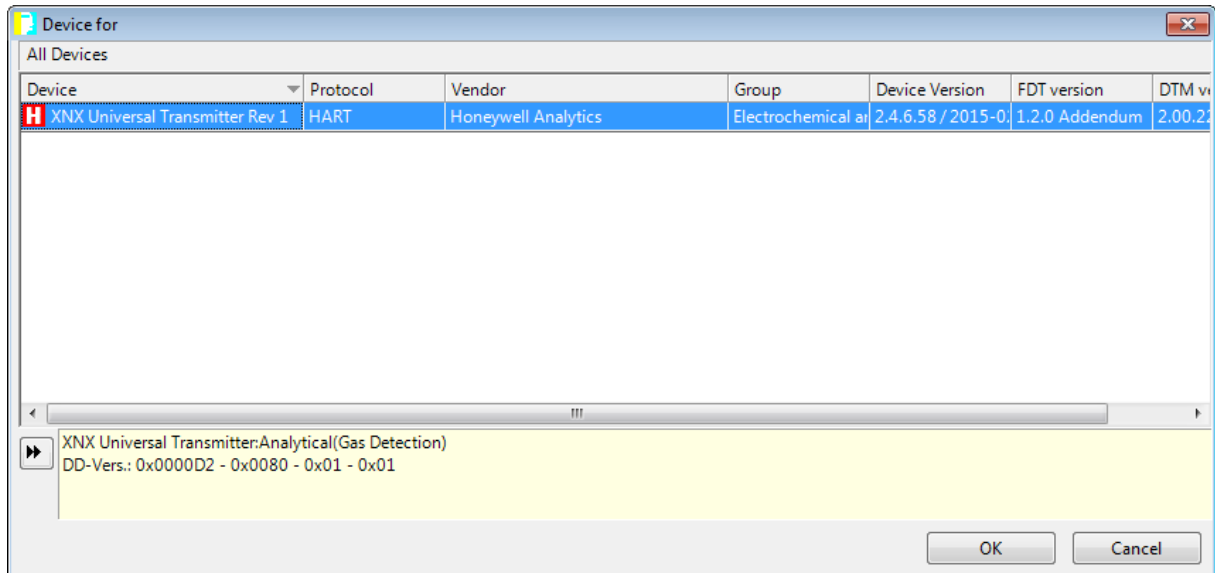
Device for

All Devices

| Device | Protocol | Vendor | Group | Device Version | FDT version | DTM ve |
|---|---|---|---|---|---|---|
| XNX Universal Transmitter Rev 1 | HART | Honeywell Analytics | Electrochemical ar | 2.4.6.58 / 2015-0 | 1.2.0 Addendum | 2.00.2 |

XNX Universal Transmitter:Analytical(Gas Detection)
DD-Vers.: 0x0000D2 - 0x0080 - 0x01 - 0x01

OK

Cancel